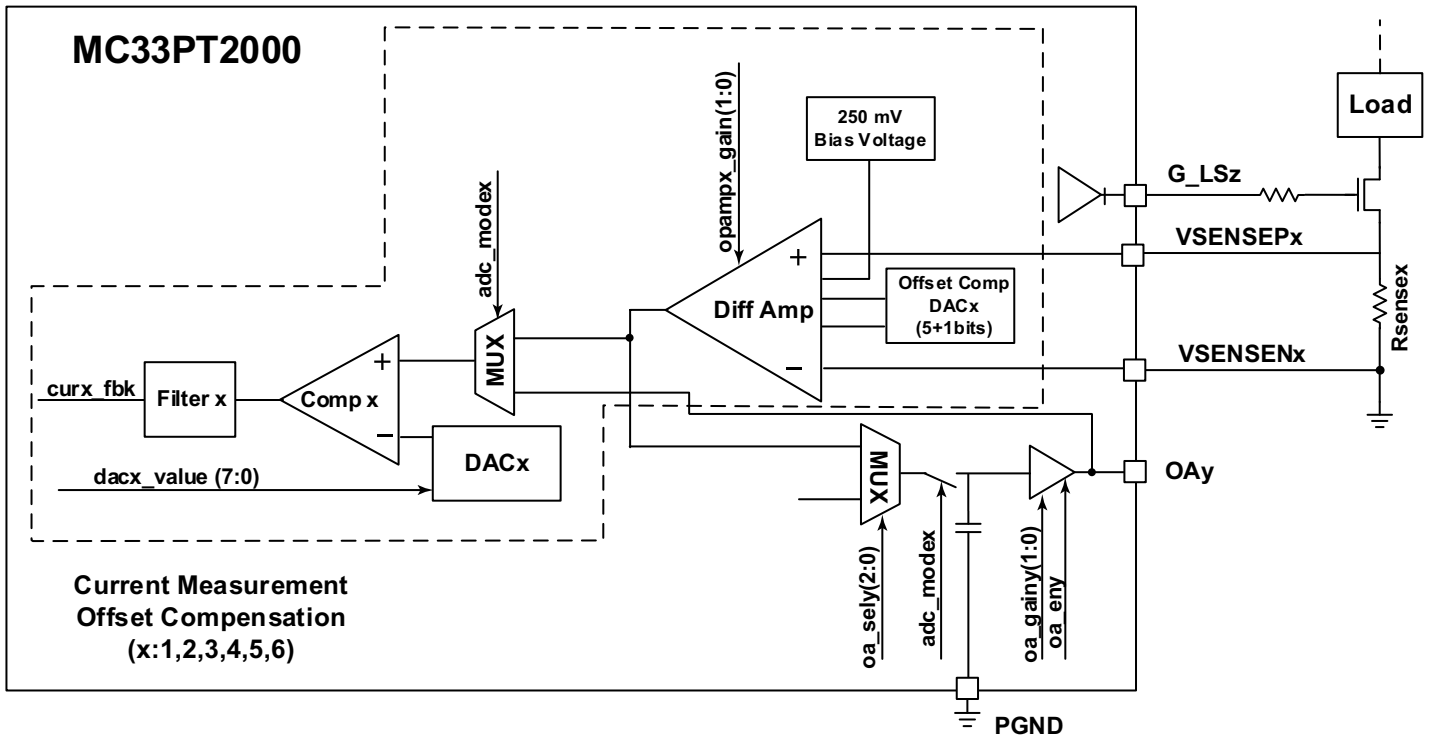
MC33PT2000

opampx_gain(1:0)

250 mV
Bias Voltage

Load

G_LSz

adc_modex

VSENSEPx

Rsensex

Offset Comp
DACx
(5+1bits)

Diff Amp

MUX

curx_fbk

Filter x

Comp x

VSENSENx

DACx

dacx_value (7:0)

MUX

OAy

oa_sely(2:0)

adc_modex

oa_gainy(1:0)

oa_eny

Current Measurement
Offset Compensation
(x:1,2,3,4,5,6)

PGND